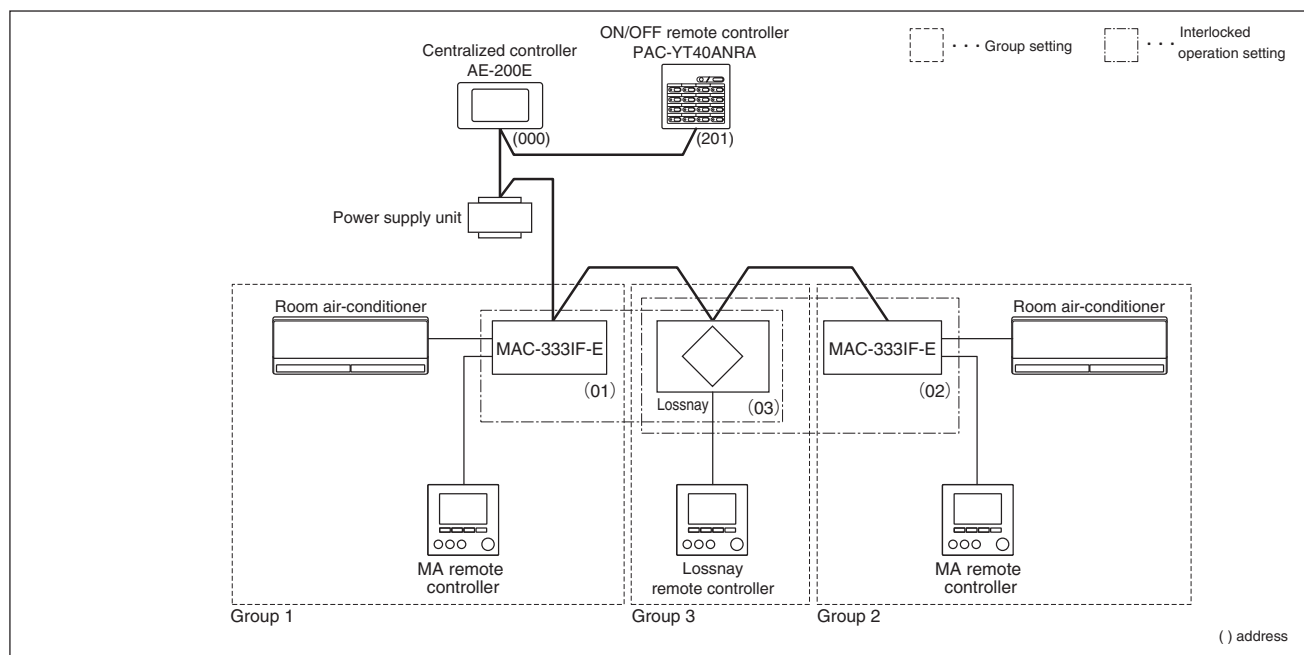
Centralized controller
AE-200E

ON/OFF remote controller
PAC-YT40ANRA

· · · Group setting

· · · Interlocked operation setting

(000)

(201)

Power supply unit

Room air-conditioner

MAC-333IF-E

(01)

Lossnay

(03)

MAC-333IF-E

(02)

Room air-conditioner

MA remote controller

Lossnay remote controller

MA remote controller

Group 1

Group 3

Group 2

( ) address